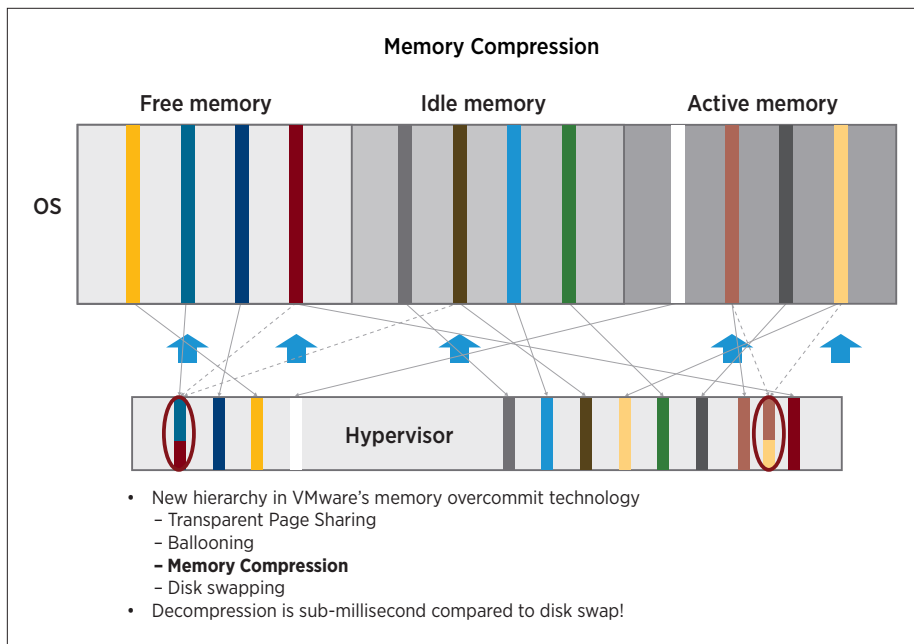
Memory Compression

Free memory

Idle memory

Active memory

OS

Hypervisor

• New hierarchy in VMware's memory overcommit technology
– Transparent Page Sharing
– Ballooning
– **Memory Compression**
– Disk swapping
• Decompression is sub-millisecond compared to disk swap!